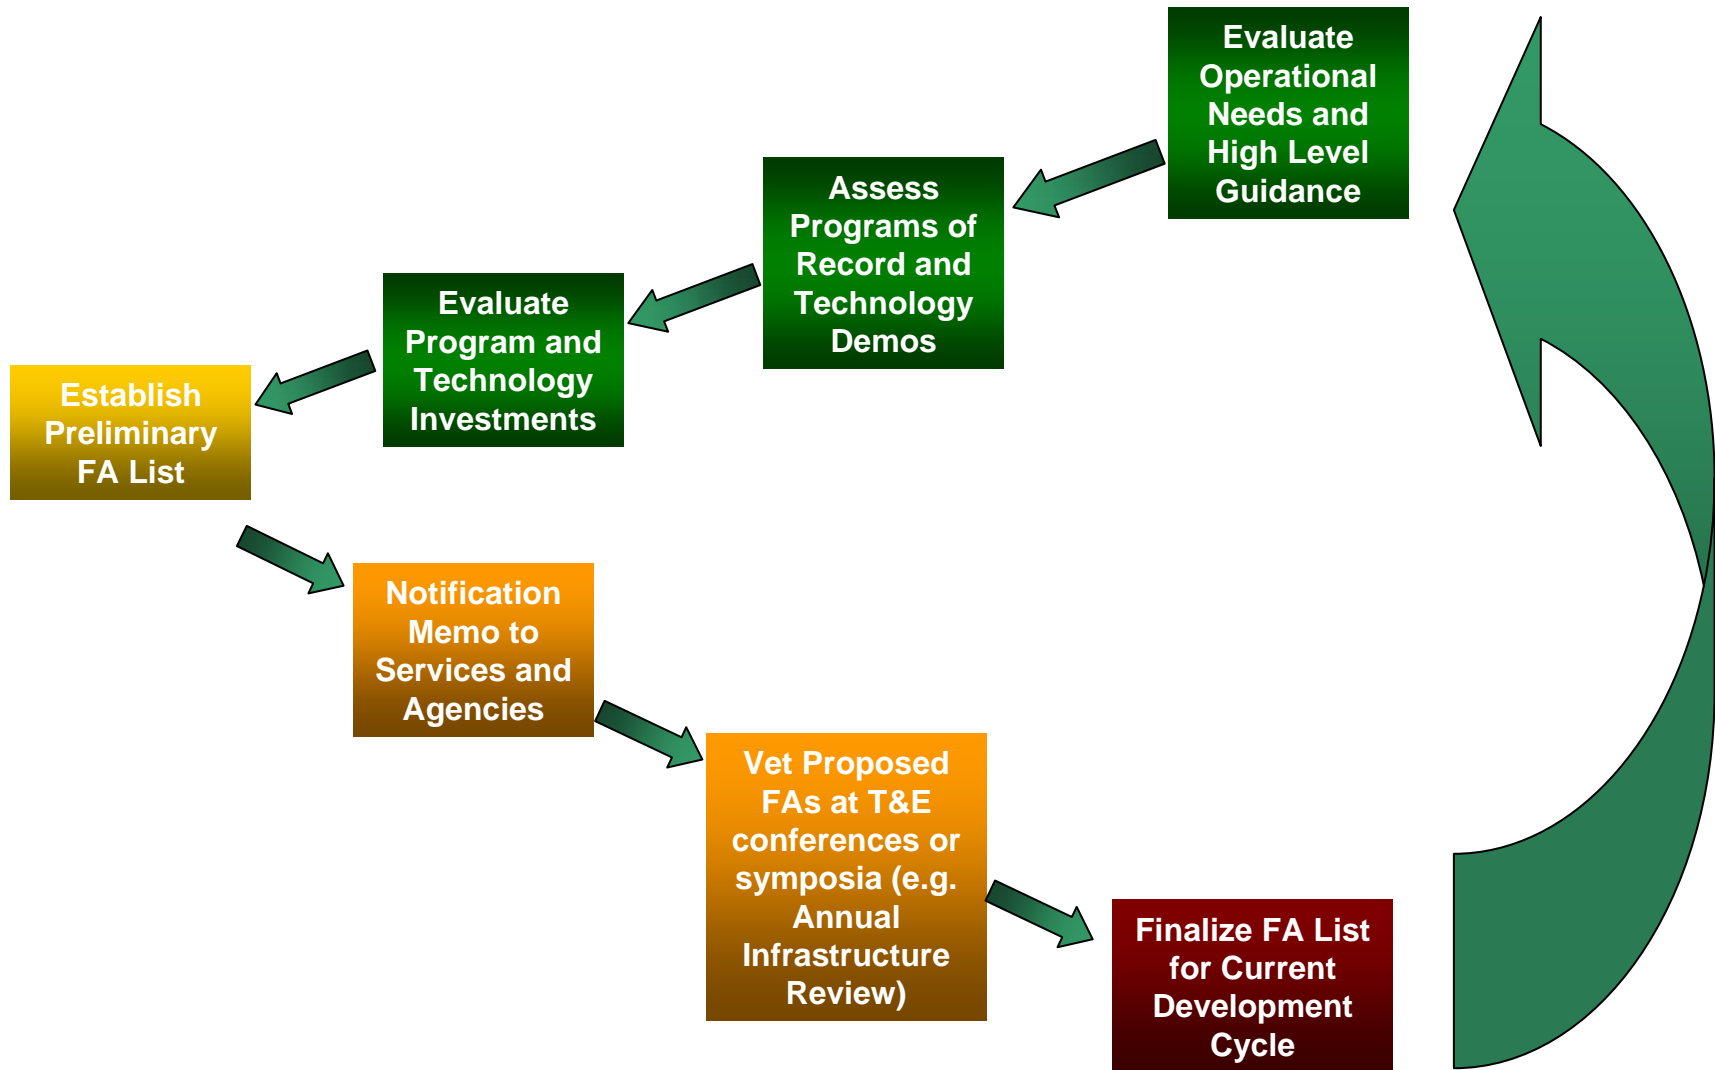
Evaluate Operational Needs and High Level Guidance

Assess Programs of Record and Technology Demos

Evaluate Program and Technology Investments

Establish Preliminary FA List

Notification Memo to Services and Agencies

Vet Proposed FAs at T&E conferences or symposia (e.g. Annual Infrastructure Review)

Finalize FA List for Current Development Cycle